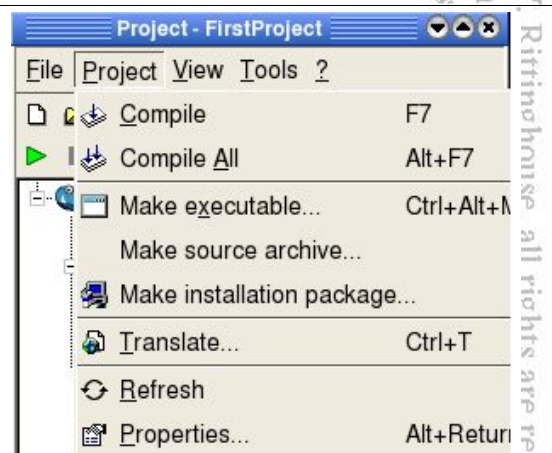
Project - FirstProject

File Project View Tools ?

Compile F7
Compile All Alt+F7
Make executable... Ctrl+Alt+M
Make source archive...
Make installation package...
Translate... Ctrl+T
Refresh
Properties... Alt+Retur

Rittinghouse all rights are re